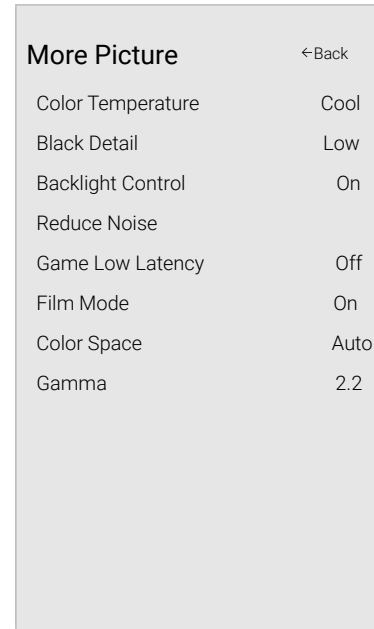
More Picture ←Back

| | |
|---|---|
| Color Temperature | Cool |
| Black Detail | Low |
| Backlight Control | On |
| Reduce Noise | |
| Game Low Latency | Off |
| Film Mode | On |
| Color Space | Auto |
| Gamma | 2.2 |